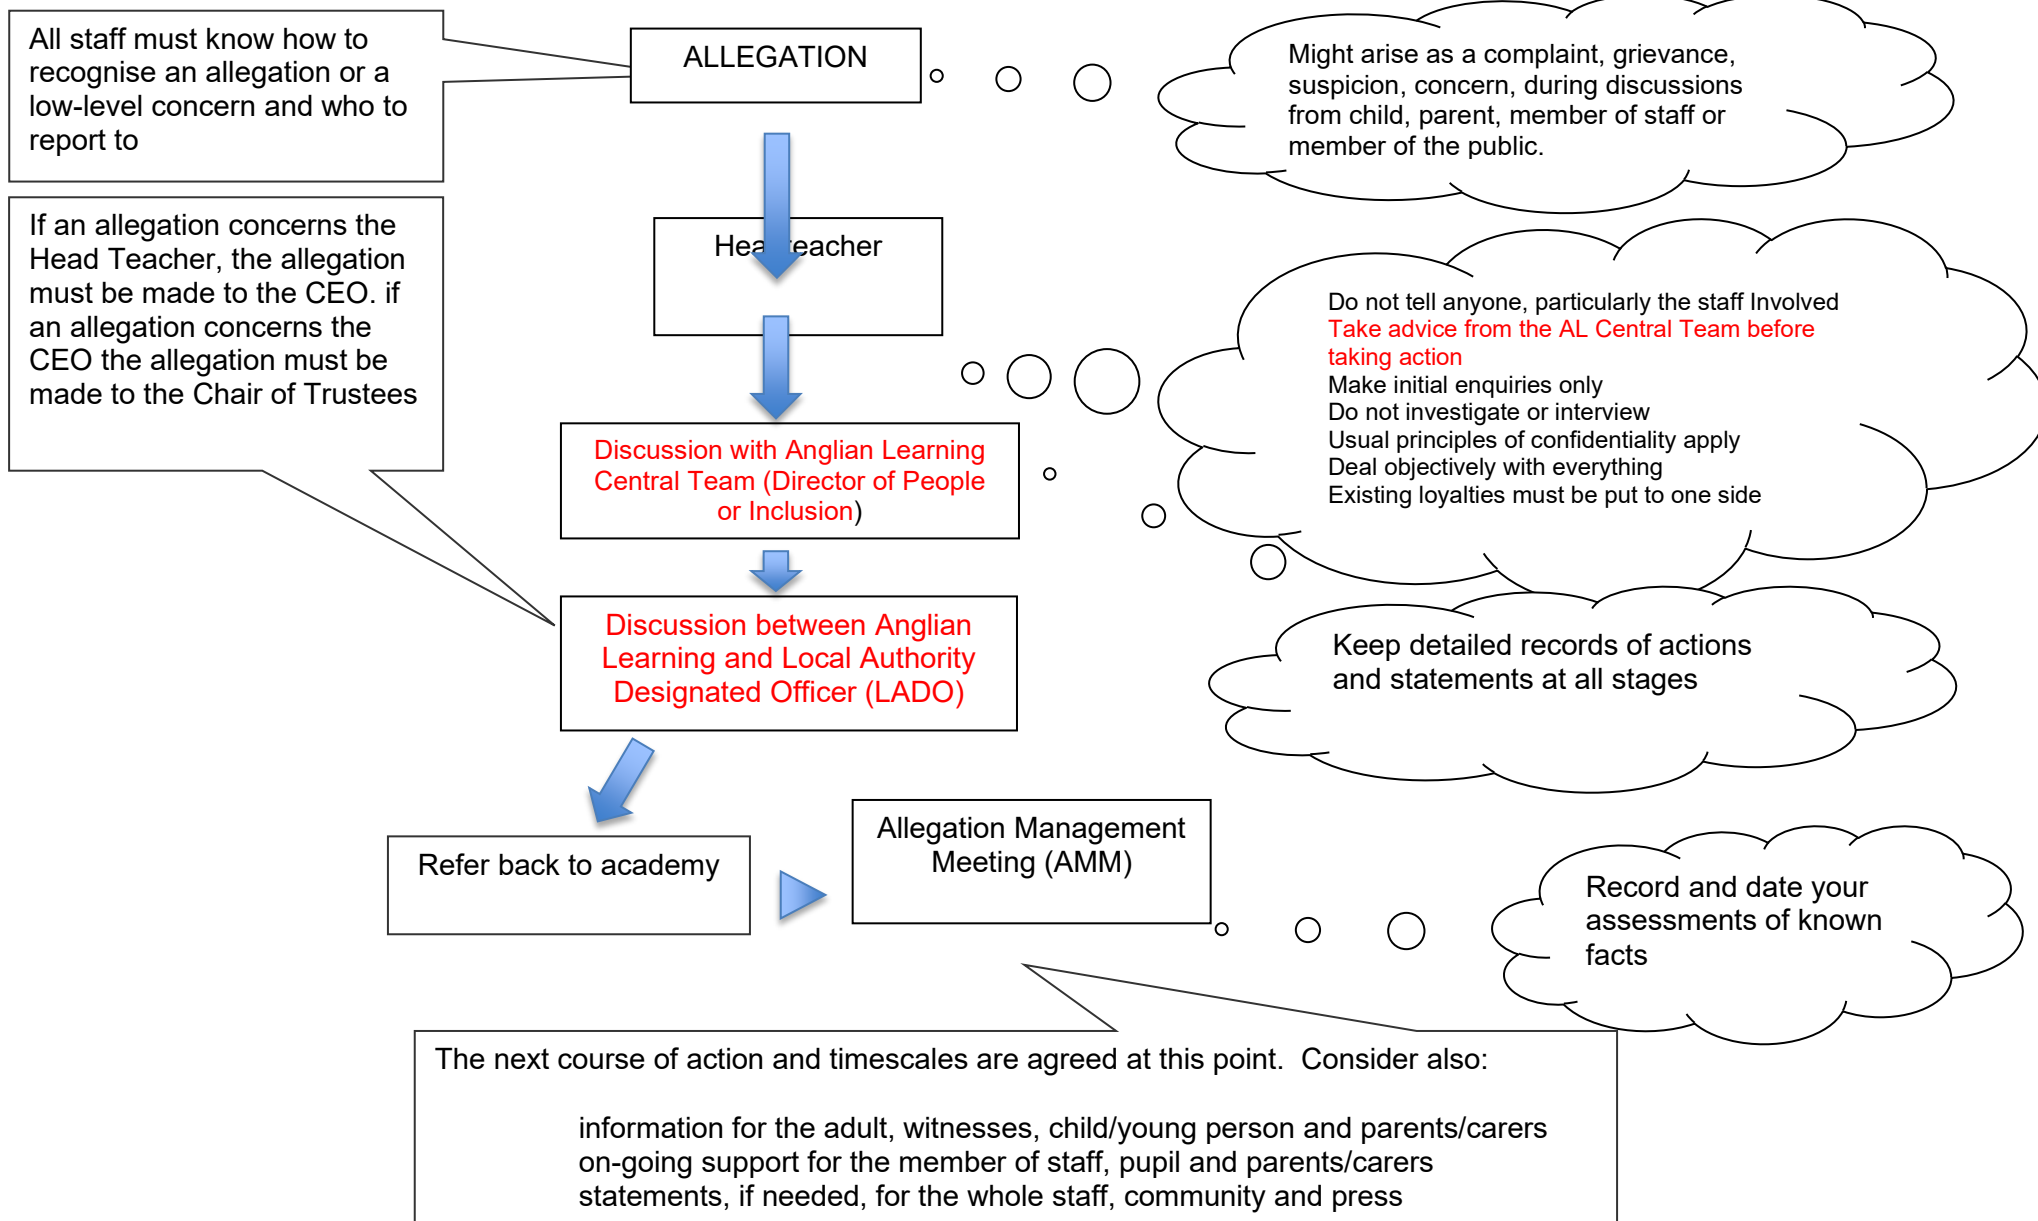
All staff must know how to recognise an allegation or a low-level concern and who to report to

ALLEGATION

Might arise as a complaint, grievance, suspicion, concern, during discussions from child, parent, member of staff or member of the public.

If an allegation concerns the Head Teacher, the allegation must be made to the CEO. if an allegation concerns the CEO the allegation must be made to the Chair of Trustees

Headteacher

Do not tell anyone, particularly the staff Involved
Take advice from the AL Central Team before taking action
Make initial enquiries only
Do not investigate or interview
Usual principles of confidentiality apply
Deal objectively with everything
Existing loyalties must be put to one side

Discussion with Anglian Learning Central Team (Director of People or Inclusion)

Discussion between Anglian Learning and Local Authority Designated Officer (LADO)

Keep detailed records of actions and statements at all stages

Refer back to academy

Allegation Management Meeting (AMM)

Record and date your assessments of known facts

The next course of action and timescales are agreed at this point. Consider also:

information for the adult, witnesses, child/young person and parents/carers
on-going support for the member of staff, pupil and parents/carers
statements, if needed, for the whole staff, community and press